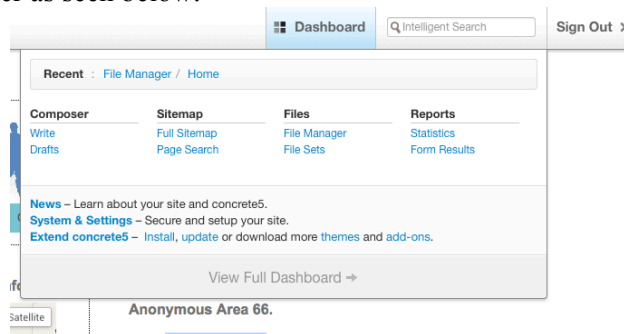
Dashboard
Intelligent Search
Sign Out

Recent : File Manager / Home

Composer
Write
Drafts

Sitemap
Full Sitemap
Page Search

Files
File Manager
File Sets

Reports
Statistics
Form Results

News – Learn about your site and concrete5.
System & Settings – Secure and setup your site.
Extend concrete5 – Install, update or download more themes and add-ons.

View Full Dashboard →

Anonymous Area 66.

Satellite